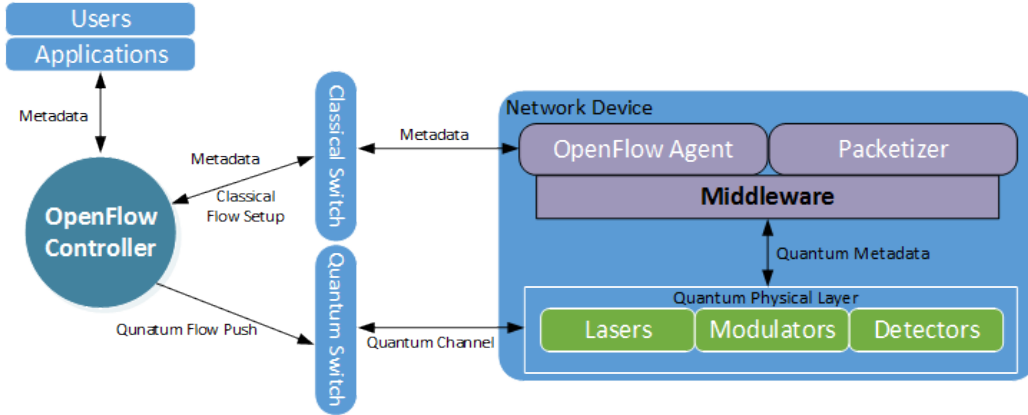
Users
Applications
Metadata
Metadata
Classical Flow Setup
OpenFlow Controller
Qunatum Flow Push
Classical Switch
Quantum Switch
Metadata
Quantum Channel
Network Device
OpenFlow Agent
Packetizer
Middleware
Quantum Metadata
Quantum Physical Layer
Lasers
Modulators
Detectors